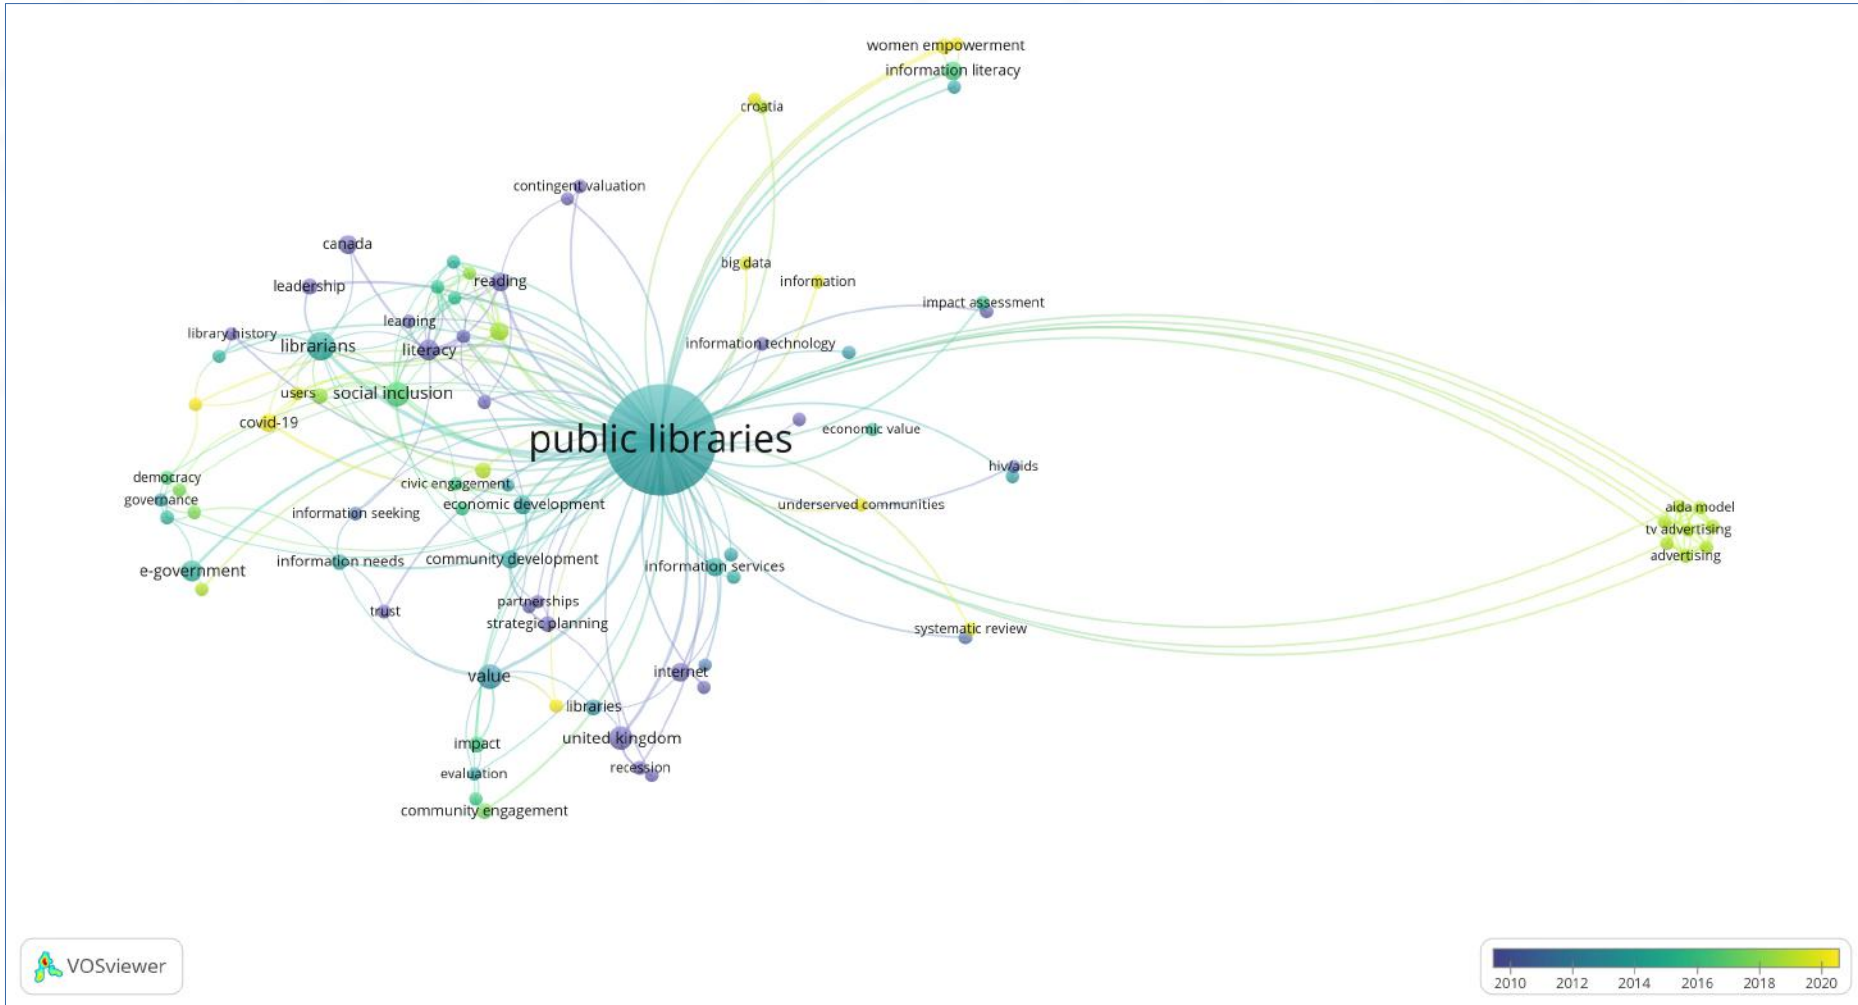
women empowerment
information literacy
croatia
contingent valuation
canada
big data
information
leadership
reading
impact assessment
library history
learning
librarians
literacy
information technology
users
social inclusion
covid-19
public libraries
economic value
hiv/aids
democracy
civic engagement
governance
economic development
underserved communities
aida model
information seeking
tv advertising
advertising
e-government
information needs
community development
information services
partnerships
trust
strategic planning
systematic review
internet
value
libraries
united kingdom
impact
recession
evaluation
community engagement
VOSviewer
2010
2012
2014
2016
2018
2020